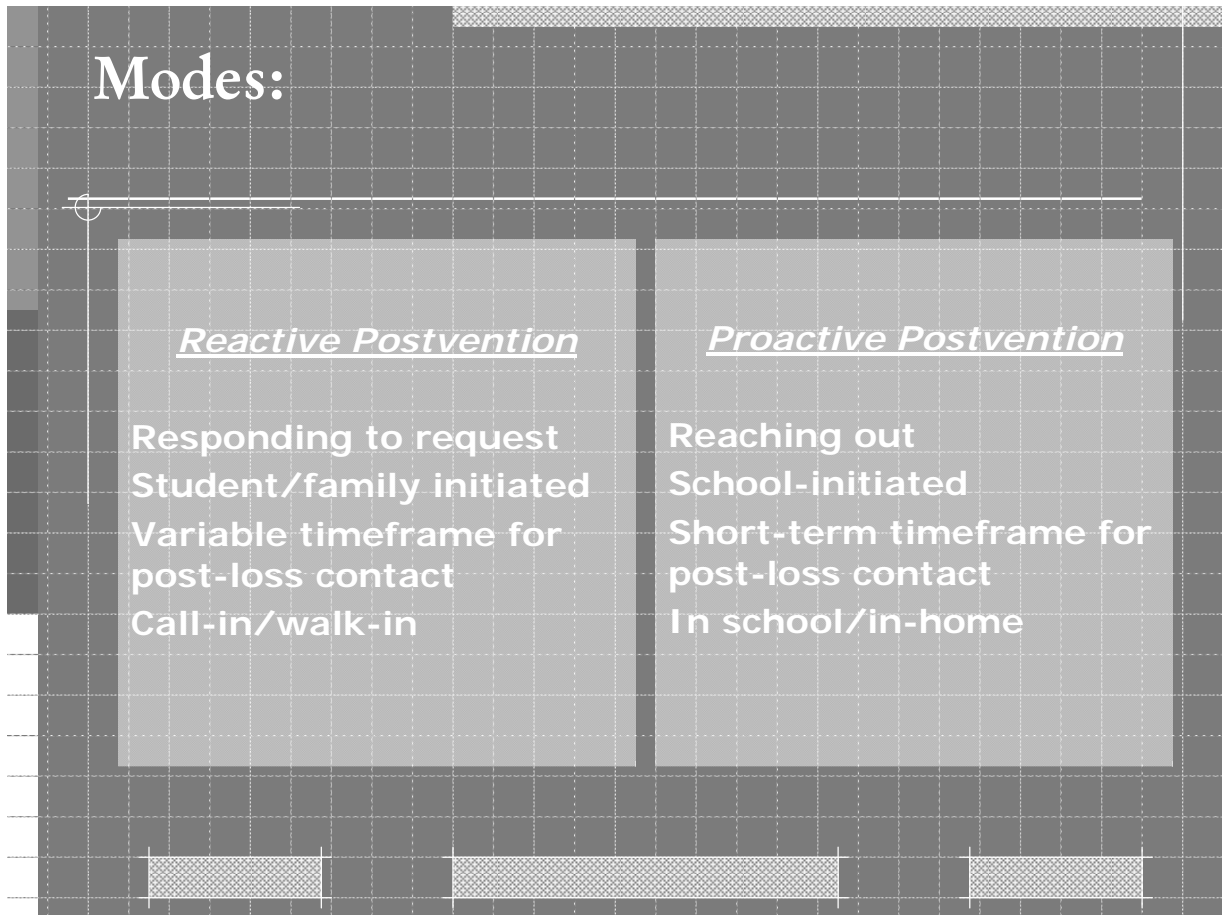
Modes:

Reactive Postvention

Responding to request
Student/family initiated
Variable timeframe for post-loss contact
Call-in/walk-in

Proactive Postvention

Reaching out
School-initiated
Short-term timeframe for post-loss contact
In school/in-home